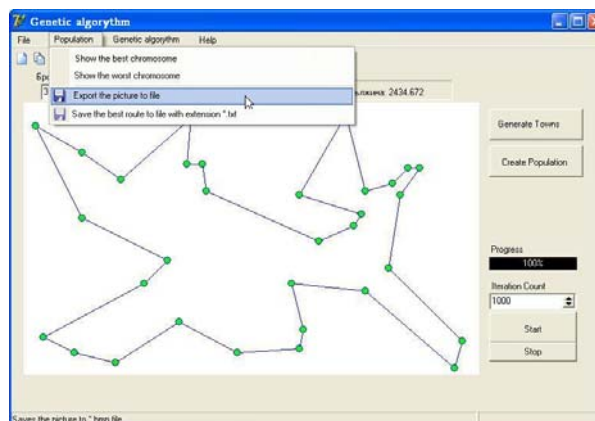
Genetic algorythm

File Population Genetic algorythm Help

Show the best chromosome
Show the worst chromosome
Export the picture to file
Save the best route to file with extension *.txt

Бр
3
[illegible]ьмшика: 2434.672

Generate Towns
Create Population

Progress
100%

Iteration Count
1000

Start
Stop

Saves the picture to *.bmp file